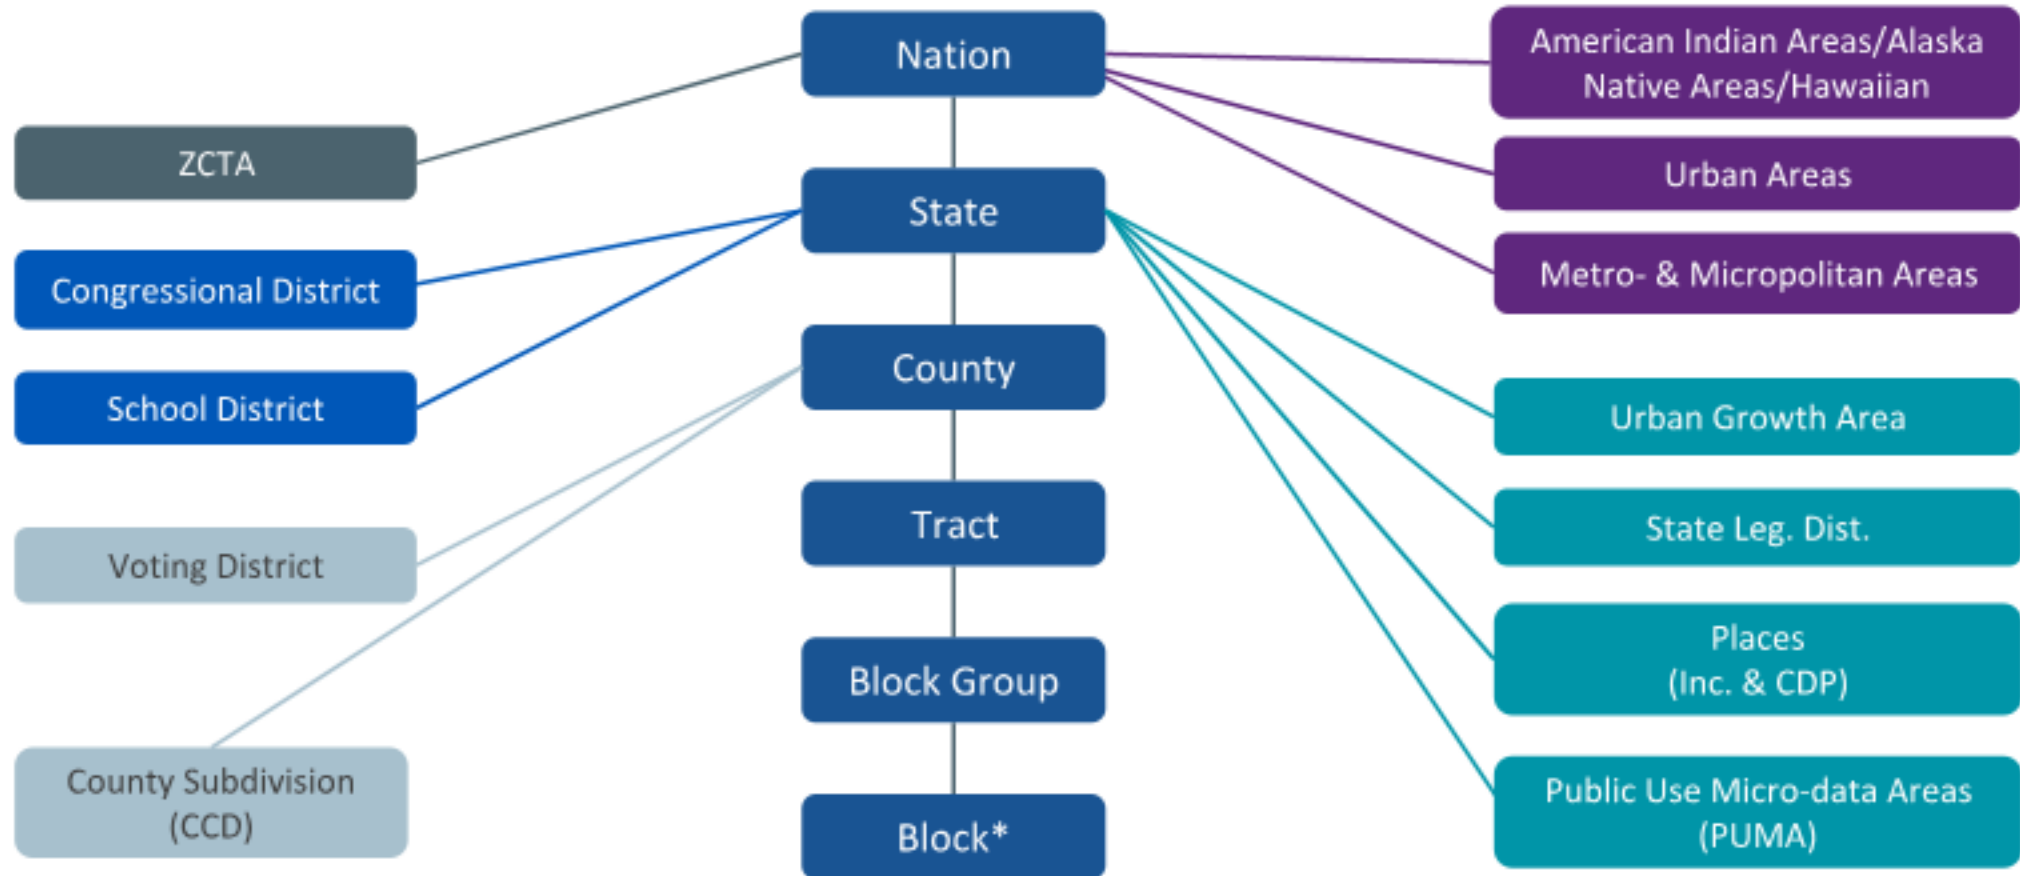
Nation

State

County

Tract

Block Group

Block*

ZCTA

Congressional District

School District

Voting District

County Subdivision (CCD)

American Indian Areas/Alaska Native Areas/Hawaiian

Urban Areas

Metro- & Micropolitan Areas

Urban Growth Area

State Leg. Dist.

Places (Inc. & CDP)

Public Use Micro-data Areas (PUMA)